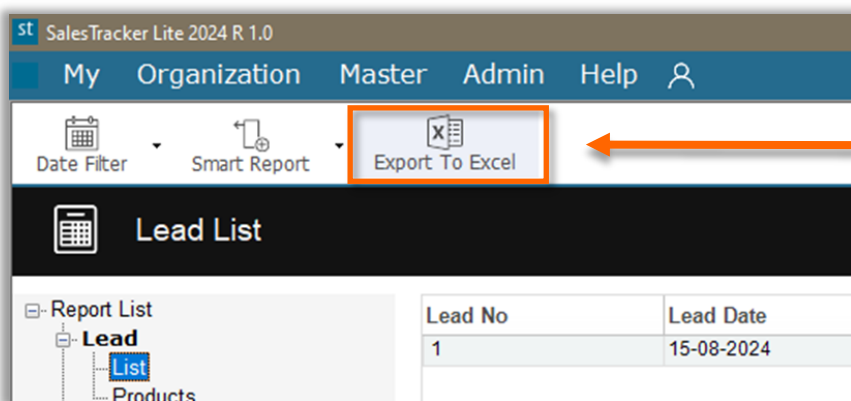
st SalesTracker Lite 2024 R 1.0

My Organization Master Admin Help

Date Filter Smart Report Export To Excel

Lead List

Report List
Lead
List
Products

| Lead No | Lead Date |
|---|---|
| 1 | 15-08-2024 |